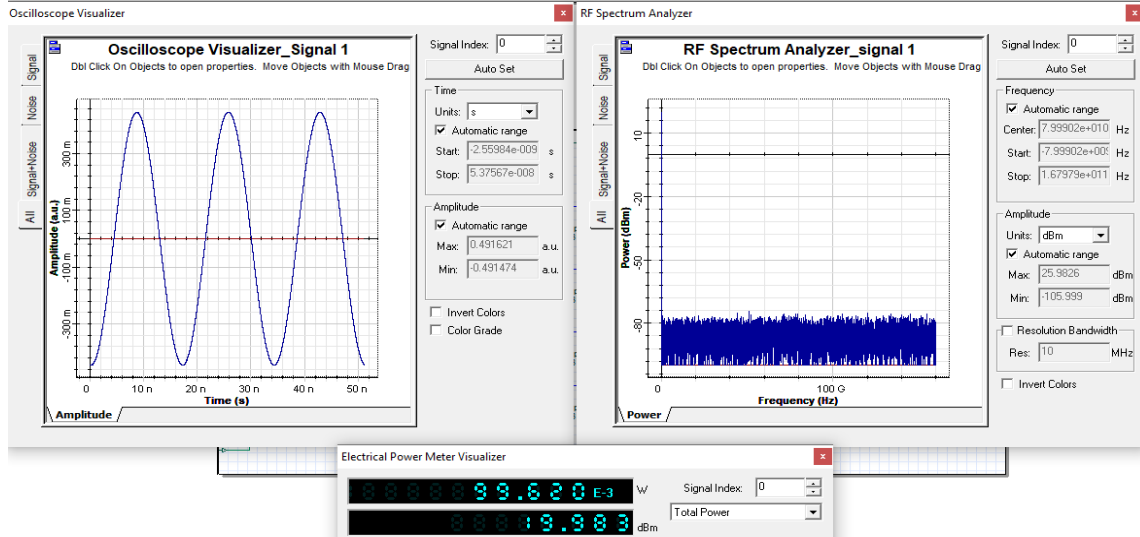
Oscilloscope Visualizer

Signal

Noise

Signal+Noise

All

Oscilloscope Visualizer_Signal 1

Dbl Click On Objects to open properties. Move Objects with Mouse Drag

Amplitude (a.u.)

300 m

100 m

-100 m

-300 m

0

10 n

20 n

30 n

40 n

50 n

Time (s)

Amplitude

Signal Index: 0

Auto Set

Time

Units: s

Automatic range

Start: -2.55984e-009 s

Stop: 5.37567e-008 s

Amplitude

Automatic range

Max: 0.491621 a.u.

Min: -0.491474 a.u.

Invert Colors

Color Grade

RF Spectrum Analyzer

Signal

Noise

Signal+Noise

All

RF Spectrum Analyzer_signal 1

Dbl Click On Objects to open properties. Move Objects with Mouse Drag

Power (dBm)

10

-20

-50

-80

0

100 G

Frequency (Hz)

Power

Signal Index: 0

Auto Set

Frequency

Automatic range

Center: 7.99902e+010 Hz

Start: -7.99902e+00 Hz

Stop: 1.67979e+011 Hz

Amplitude

Units: dBm

Automatic range

Max: 25.9826 dBm

Min: -105.999 dBm

Resolution Bandwidth

Res: 10 MHz

Invert Colors

Electrical Power Meter Visualizer

99.620 E-3 W

19.983 dBm

Signal Index: 0

Total Power